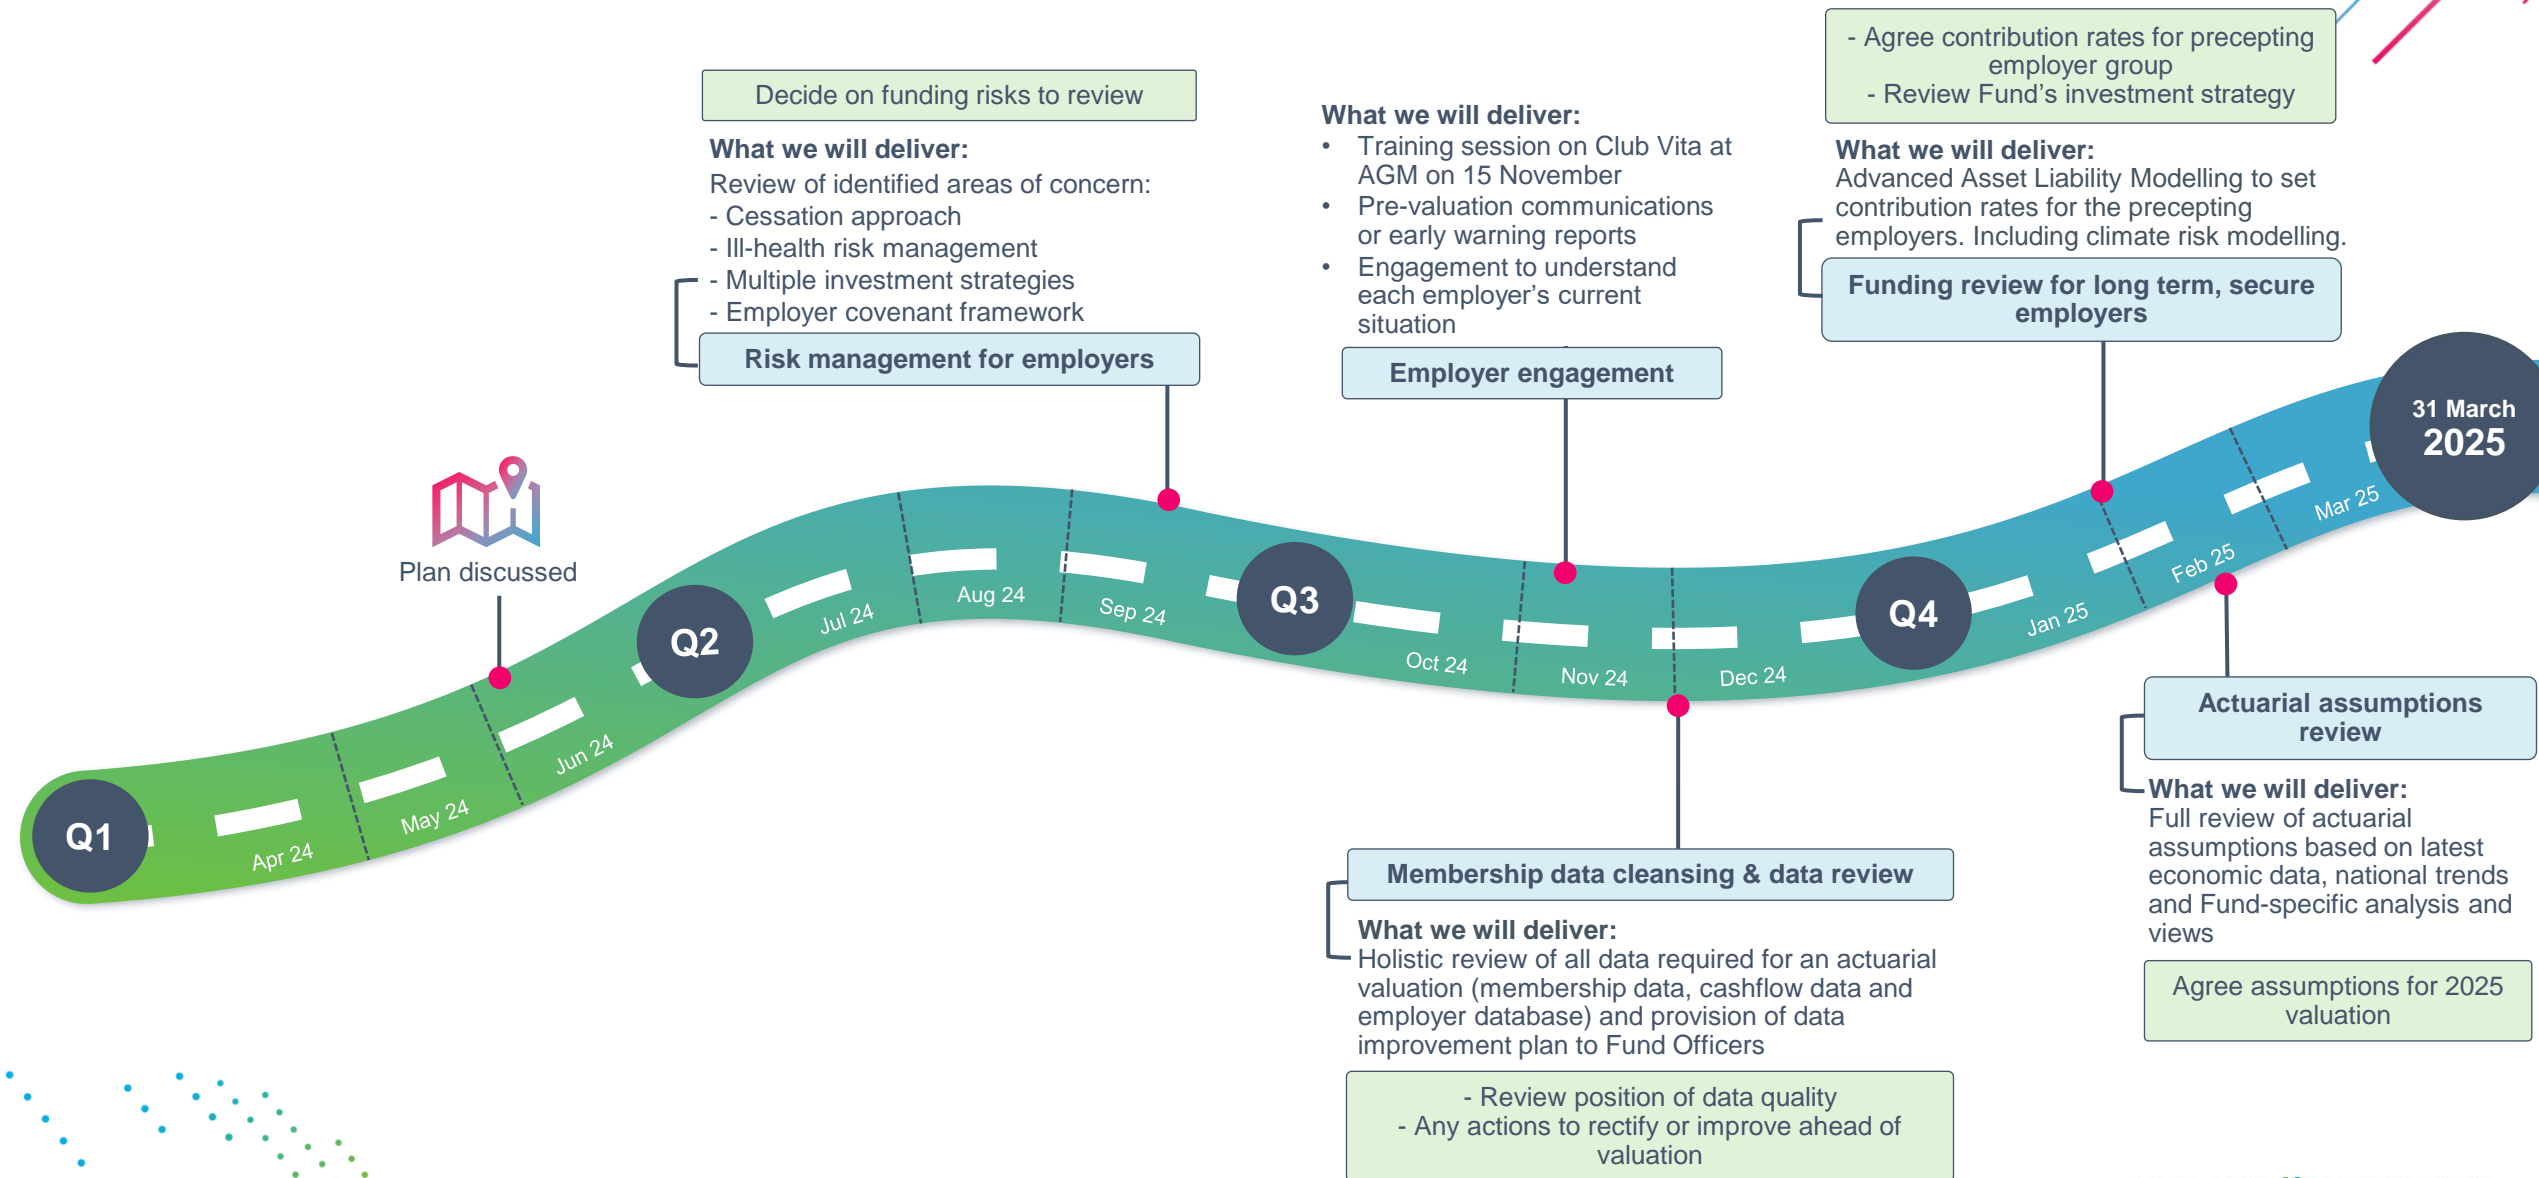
Decide on funding risks to review

What we will deliver:
Review of identified areas of concern:
- Cessation approach
- Ill-health risk management
- Multiple investment strategies
- Employer covenant framework

Risk management for employers

What we will deliver:
• Training session on Club Vita at AGM on 15 November
• Pre-valuation communications or early warning reports
• Engagement to understand each employer's current situation

Employer engagement

- Agree contribution rates for precepting employer group
- Review Fund's investment strategy

What we will deliver:
Advanced Asset Liability Modelling to set contribution rates for the precepting employers. Including climate risk modelling.

Funding review for long term, secure employers

31 March
2025

Plan discussed

Q1 Apr 24 May 24 Jun 24 Q2 Jul 24 Aug 24 Sep 24 Q3 Oct 24 Nov 24 Dec 24 Q4 Jan 25 Feb 25 Mar 25

Membership data cleansing & data review

What we will deliver:
Holistic review of all data required for an actuarial valuation (membership data, cashflow data and employer database) and provision of data improvement plan to Fund Officers

- Review position of data quality
- Any actions to rectify or improve ahead of valuation

Actuarial assumptions review

What we will deliver:
Full review of actuarial assumptions based on latest economic data, national trends and Fund-specific analysis and views

Agree assumptions for 2025 valuation